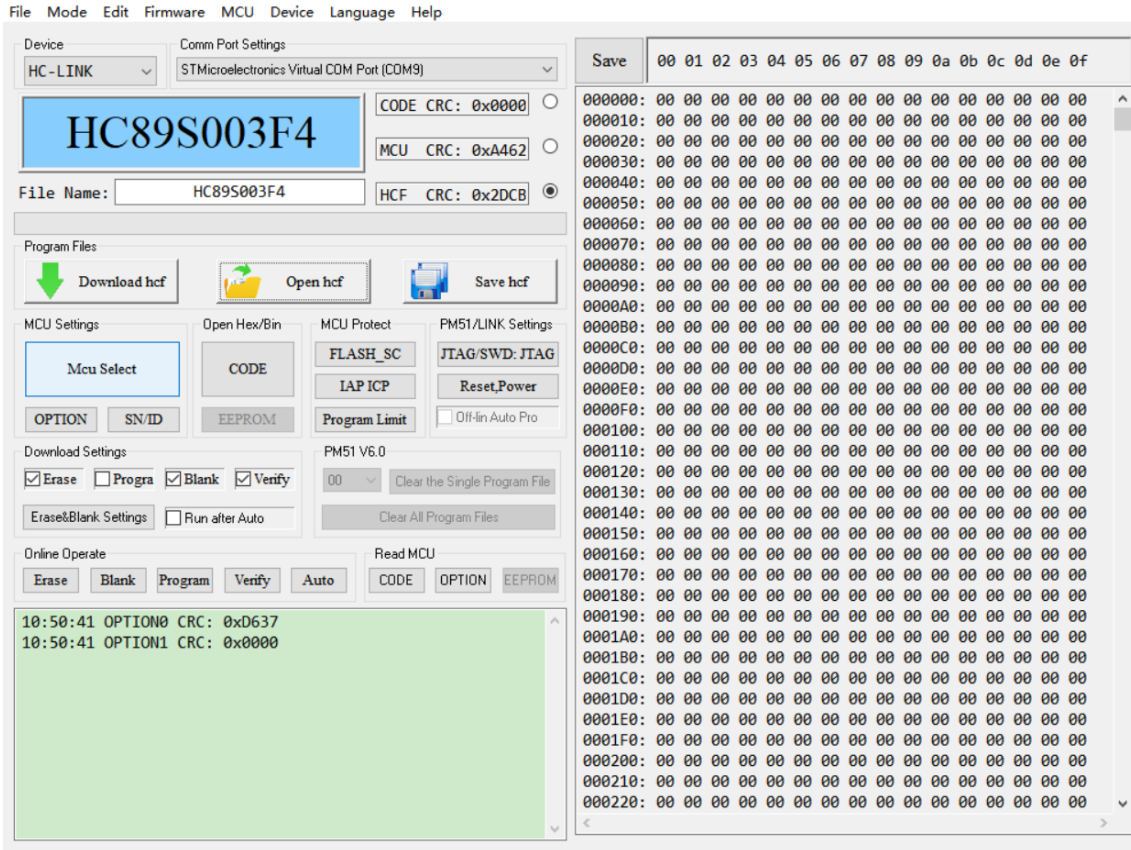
File Mode Edit Firmware MCU Device Language Help

Device
HC-LINK
Comm Port Settings
STMicroelectronics Virtual COM Port (COM9)

HC89S003F4
CODE CRC: 0x0000
MCU CRC: 0xA462
HCF CRC: 0x2DCB
File Name: HC89S003F4

Program Files
Download hcf
Open hcf
Save hcf

MCU Settings
Mcu Select
OPTION SN/ID
Open Hex/Bin
CODE
EEPROM
MCU Protect
FLASH_SC
IAP ICP
Program Limit
PM51/LINK Settings
JTAG/SWD: JTAG
Reset,Power
Off-lin Auto Pro

Download Settings
Erase Progra Blank Verify
Erase&Blank Settings
Run after Auto
PM51 V6.0
00
Clear the Single Program File
Clear All Program Files

Online Operate
Erase Blank Program Verify Auto
Read MCU
CODE OPTION EEPROM

10:50:41 OPTION0 CRC: 0xD637
10:50:41 OPTION1 CRC: 0x0000

Save
00 01 02 03 04 05 06 07 08 09 0a 0b 0c 0d 0e 0f
000000: 00 00 00 00 00 00 00 00 00 00 00 00 00 00 00 00
000010: 00 00 00 00 00 00 00 00 00 00 00 00 00 00 00 00
000020: 00 00 00 00 00 00 00 00 00 00 00 00 00 00 00 00
000030: 00 00 00 00 00 00 00 00 00 00 00 00 00 00 00 00
000040: 00 00 00 00 00 00 00 00 00 00 00 00 00 00 00 00
000050: 00 00 00 00 00 00 00 00 00 00 00 00 00 00 00 00
000060: 00 00 00 00 00 00 00 00 00 00 00 00 00 00 00 00
000070: 00 00 00 00 00 00 00 00 00 00 00 00 00 00 00 00
000080: 00 00 00 00 00 00 00 00 00 00 00 00 00 00 00 00
000090: 00 00 00 00 00 00 00 00 00 00 00 00 00 00 00 00
0000A0: 00 00 00 00 00 00 00 00 00 00 00 00 00 00 00 00
0000B0: 00 00 00 00 00 00 00 00 00 00 00 00 00 00 00 00
0000C0: 00 00 00 00 00 00 00 00 00 00 00 00 00 00 00 00
0000D0: 00 00 00 00 00 00 00 00 00 00 00 00 00 00 00 00
0000E0: 00 00 00 00 00 00 00 00 00 00 00 00 00 00 00 00
0000F0: 00 00 00 00 00 00 00 00 00 00 00 00 00 00 00 00
000100: 00 00 00 00 00 00 00 00 00 00 00 00 00 00 00 00
000110: 00 00 00 00 00 00 00 00 00 00 00 00 00 00 00 00
000120: 00 00 00 00 00 00 00 00 00 00 00 00 00 00 00 00
000130: 00 00 00 00 00 00 00 00 00 00 00 00 00 00 00 00
000140: 00 00 00 00 00 00 00 00 00 00 00 00 00 00 00 00
000150: 00 00 00 00 00 00 00 00 00 00 00 00 00 00 00 00
000160: 00 00 00 00 00 00 00 00 00 00 00 00 00 00 00 00
000170: 00 00 00 00 00 00 00 00 00 00 00 00 00 00 00 00
000180: 00 00 00 00 00 00 00 00 00 00 00 00 00 00 00 00
000190: 00 00 00 00 00 00 00 00 00 00 00 00 00 00 00 00
0001A0: 00 00 00 00 00 00 00 00 00 00 00 00 00 00 00 00
0001B0: 00 00 00 00 00 00 00 00 00 00 00 00 00 00 00 00
0001C0: 00 00 00 00 00 00 00 00 00 00 00 00 00 00 00 00
0001D0: 00 00 00 00 00 00 00 00 00 00 00 00 00 00 00 00
0001E0: 00 00 00 00 00 00 00 00 00 00 00 00 00 00 00 00
0001F0: 00 00 00 00 00 00 00 00 00 00 00 00 00 00 00 00
000200: 00 00 00 00 00 00 00 00 00 00 00 00 00 00 00 00
000210: 00 00 00 00 00 00 00 00 00 00 00 00 00 00 00 00
000220: 00 00 00 00 00 00 00 00 00 00 00 00 00 00 00 00